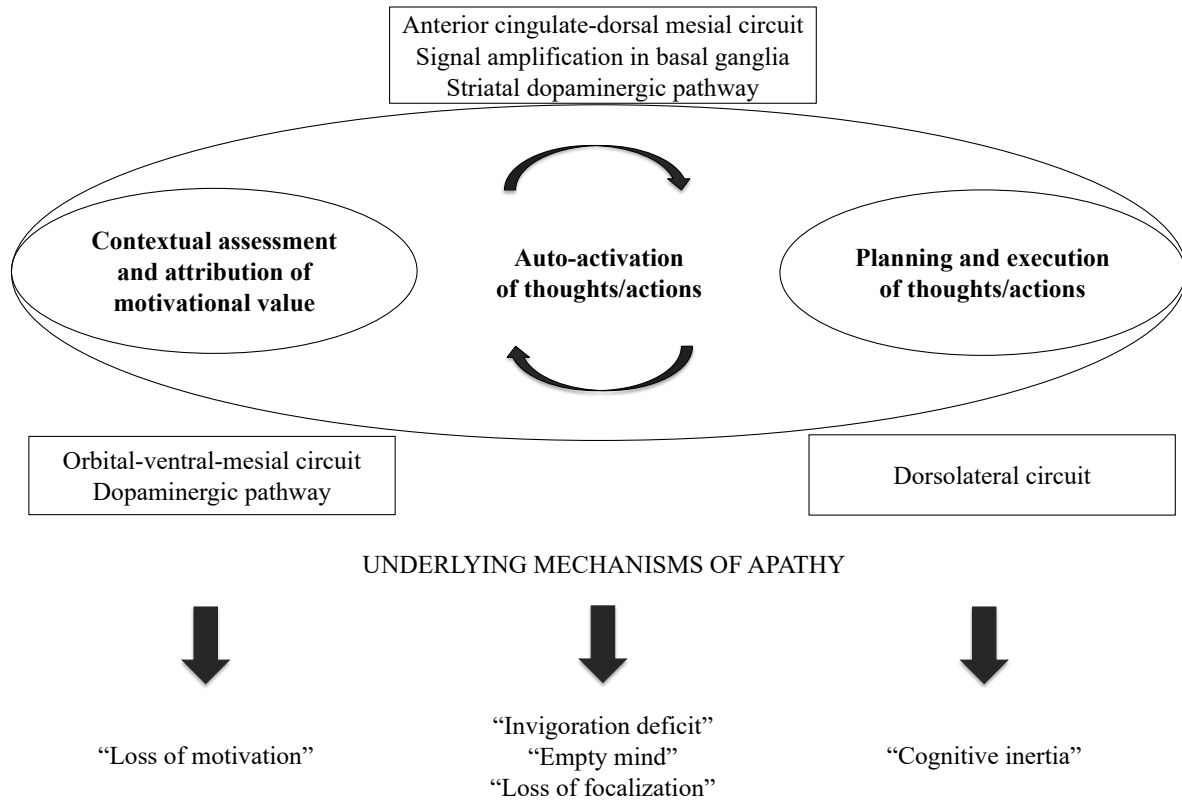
Anterior cingulate-dorsal mesial circuit
Signal amplification in basal ganglia
Striatal dopaminergic pathway

Contextual assessment and attribution of motivational value

Auto-activation of thoughts/actions

Planning and execution of thoughts/actions

Orbital-ventral-mesial circuit
Dopaminergic pathway

Dorsolateral circuit

UNDERLYING MECHANISMS OF APATHY

“Loss of motivation”

“Invigoration deficit”
“Empty mind”
“Loss of focalization”

“Cognitive inertia”